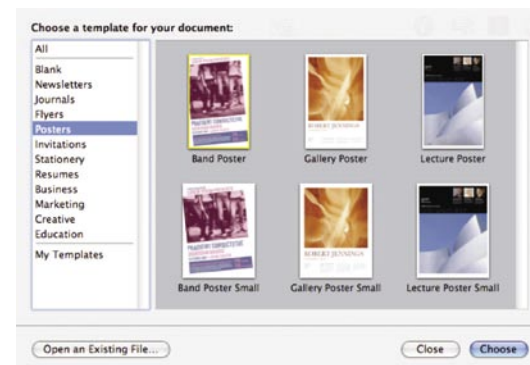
Choose a template for your document:

All
Blank
Newsletters
Journals
Flyers
Posters
Invitations
Stationery
Resumes
Business
Marketing
Creative
Education
My Templates

Band Poster
Gallery Poster
Lecture Poster
Band Poster Small
Gallery Poster Small
Lecture Poster Small

Open an Existing File...
Close
Choose